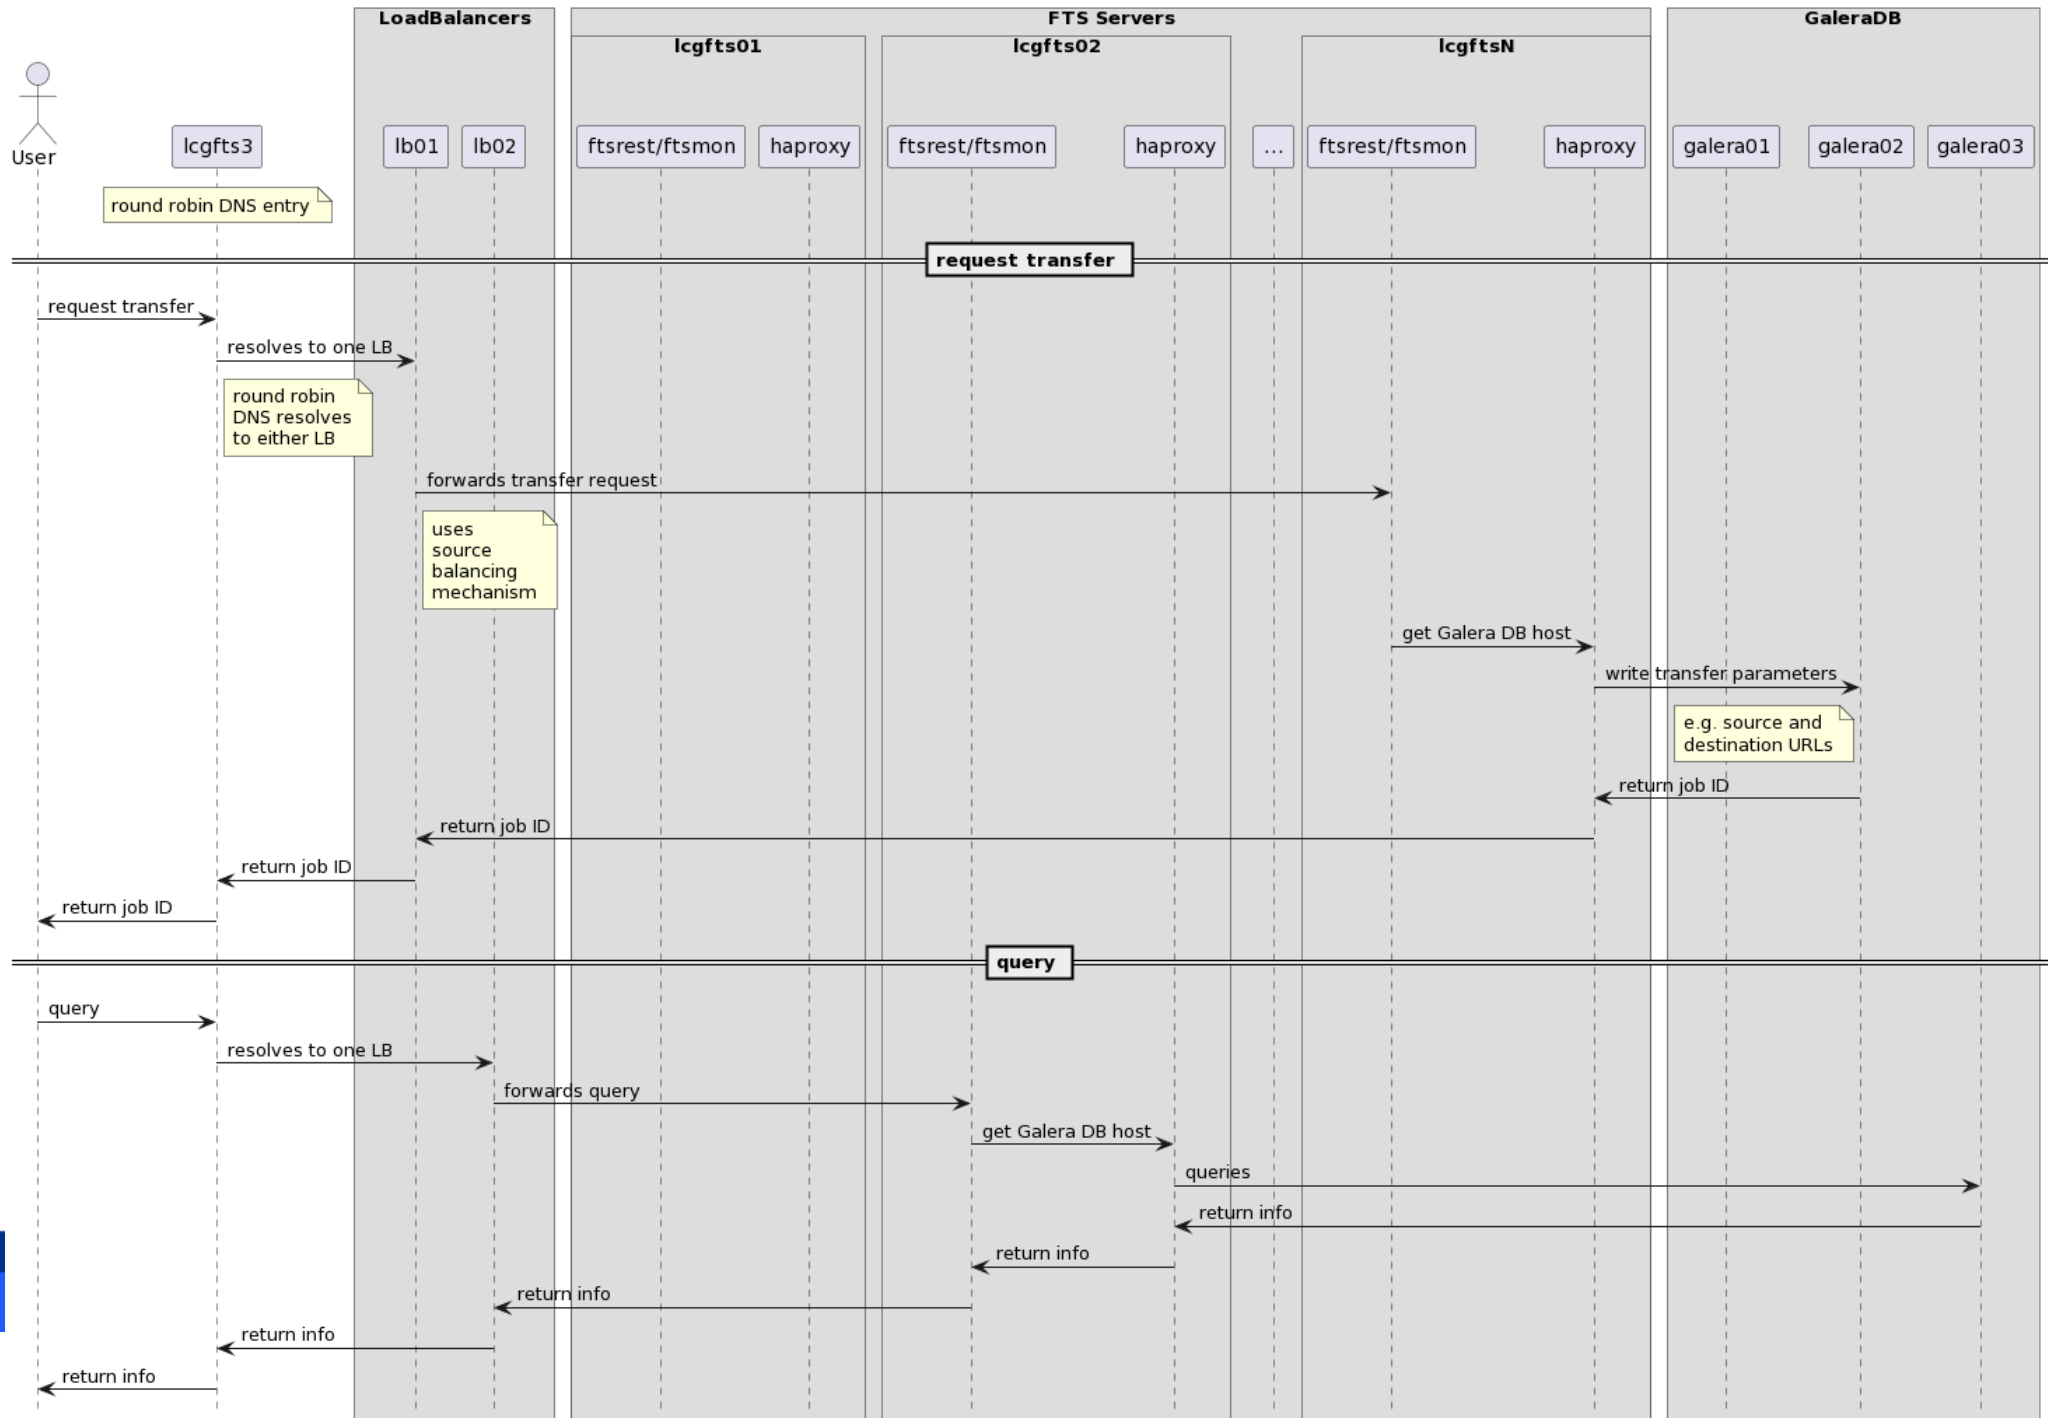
LoadBalancers

FTS Servers

lcgfts01

lcgfts02

lcgftsN

GaleraDB

User

lcgfts3

lb01

lb02

ftsrest/ftsmon

haproxy

ftsrest/ftsmon

haproxy

...

ftsrest/ftsmon

haproxy

galera01

galera02

galera03

round robin DNS entry

request transfer

request transfer

resolves to one LB

round robin DNS resolves to either LB

forwards transfer request

uses source balancing mechanism

get Galera DB host

write transfer parameters

e.g. source and destination URLs

return job ID

return job ID

return job ID

return job ID

query

query

resolves to one LB

forwards query

get Galera DB host

queries

return info

return info

return info

return info

return info